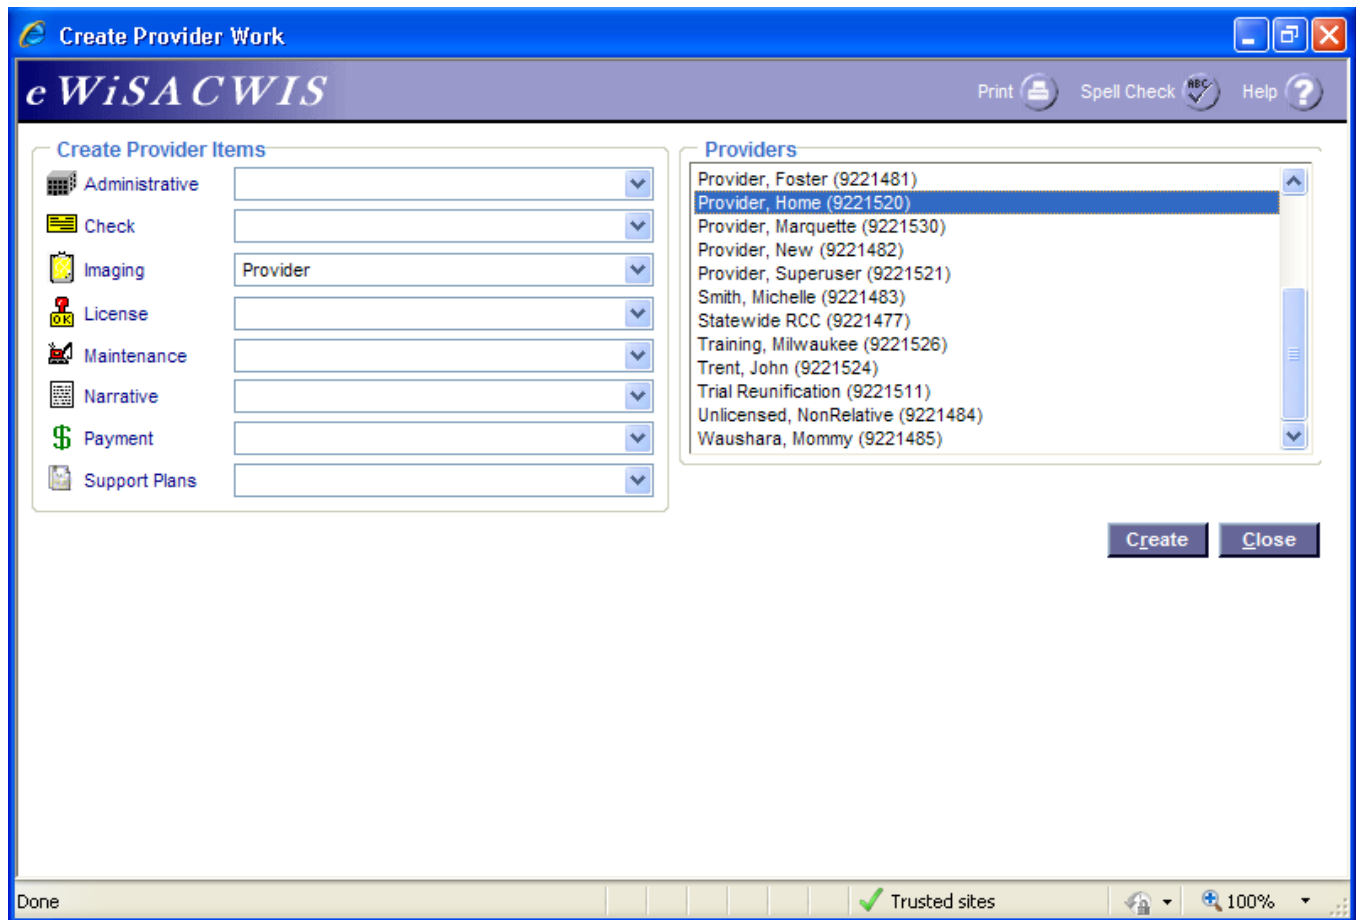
Create Provider Work

eWiSACWIS

Print Spell Check Help

Create Provider Items

Administrative
Check
Imaging Provider
License
Maintenance
Narrative
Payment
Support Plans

Providers

Provider, Foster (9221481)
Provider, Home (9221520)
Provider, Marquette (9221530)
Provider, New (9221482)
Provider, Superuser (9221521)
Smith, Michelle (9221483)
Statewide RCC (9221477)
Training, Milwaukee (9221526)
Trent, John (9221524)
Trial Reunification (9221511)
Unlicensed, NonRelative (9221484)
Waushara, Mommy (9221485)

Create Close

Done Trusted sites 100%